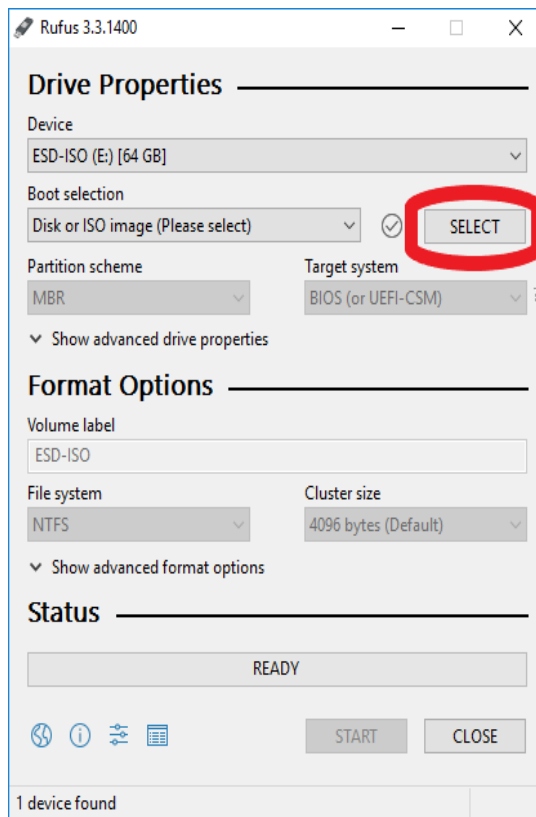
Rufus 3.3.1400

Drive Properties

Device
ESD-ISO (E:) [64 GB]

Boot selection
Disk or ISO image (Please select)
SELECT

Partition scheme
MBR

Target system
BIOS (or UEFI-CSM)

Show advanced drive properties

Format Options

Volume label
ESD-ISO

File system
NTFS

Cluster size
4096 bytes (Default)

Show advanced format options

Status

READY

START
CLOSE

1 device found